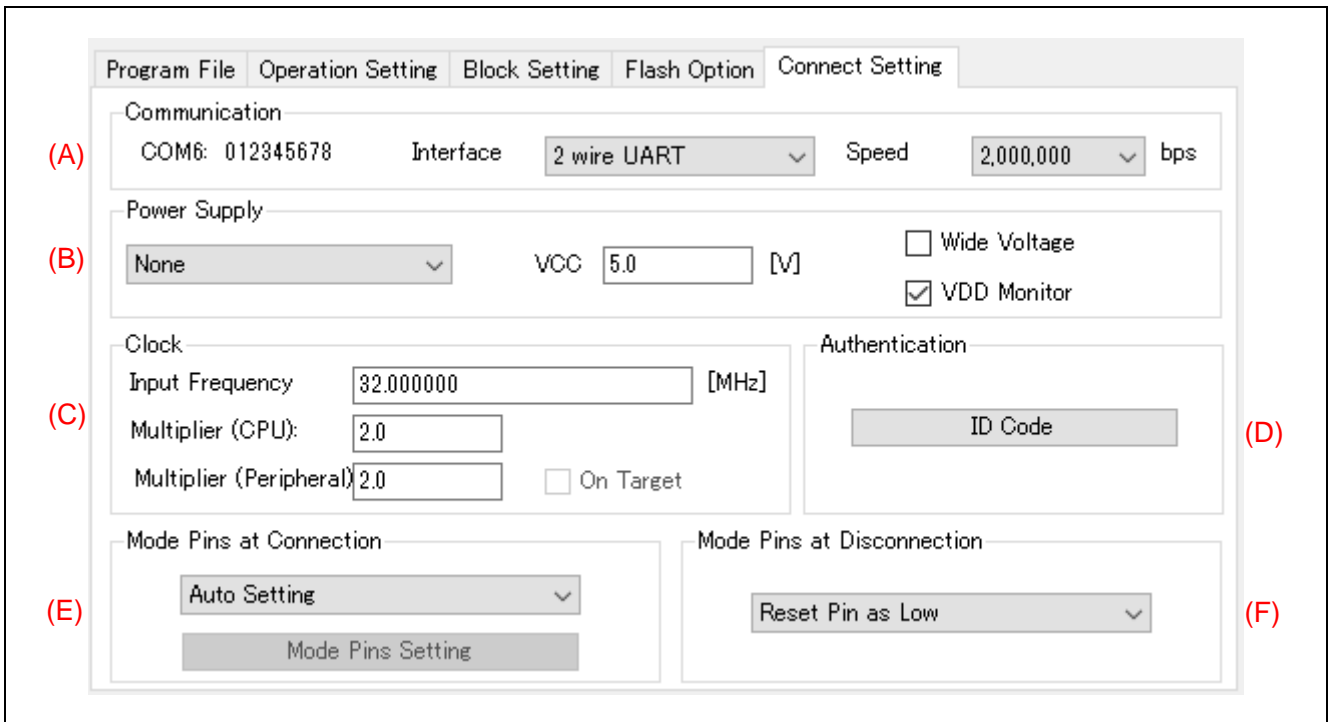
Program File | Operation Setting | Block Setting | Flash Option | Connect Setting

Communication
(A) COM6: 012345678 Interface 2 wire UART Speed 2,000,000 bps

Power Supply
(B) None VCC 5.0 [V] Wide Voltage VDD Monitor

Clock
(C) Input Frequency 32.000000 [MHz]
Multiplier (CPU): 2.0
Multiplier (Peripheral) 2.0 On Target

Authentication
ID Code (D)

Mode Pins at Connection
(E) Auto Setting
Mode Pins Setting

Mode Pins at Disconnection
Reset Pin as Low (F)